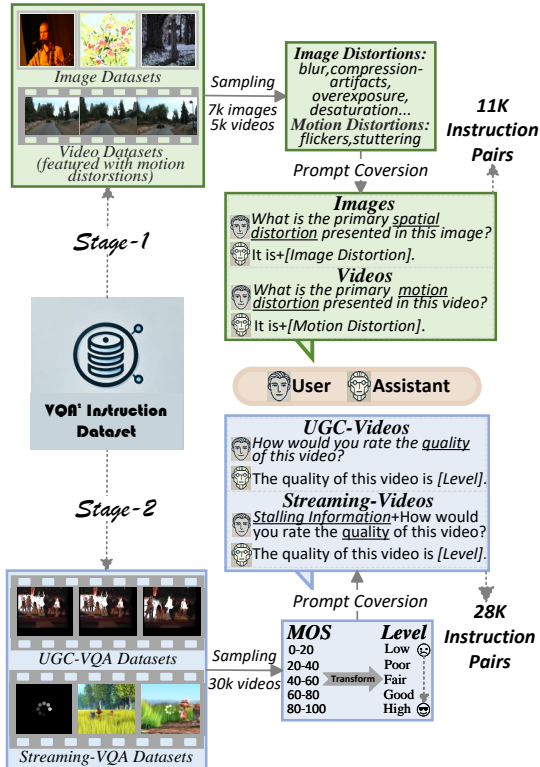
Image Datasets

Video Datasets (featured with motion distorstions)

Sampling
7k images
5k videos

Image Distortions:
blur,compression-artifacts, overexposure, desaturation...
Motion Distortions:
flickers,stuttering

11K Instruction Pairs

Prompt Coversion

Images
What is the primary spatial distortion presented in this image?
It is+[Image Distortion].

Videos
What is the primary motion distortion presented in this video?
It is+[Motion Distortion].

Stage-1

VQA² Instruction Dataset

User
Assistant

UGC-Videos
How would you rate the quality of this video?
The quality of this video is [Level].

Streaming-Videos
Stalling Information+How would you rate the quality of this video?
The quality of this video is [Level].

Stage-2

Prompt Coversion

28K Instruction Pairs

UGC-VQA Datasets

Sampling
30k videos

| MOS | | Level |
|---|---|---|
| 0-20 | | Low |
| 20-40 | | Poor |
| 40-60 | Transform | Fair |
| 60-80 | | Good |
| 80-100 | | High |

Streaming-VQA Datasets